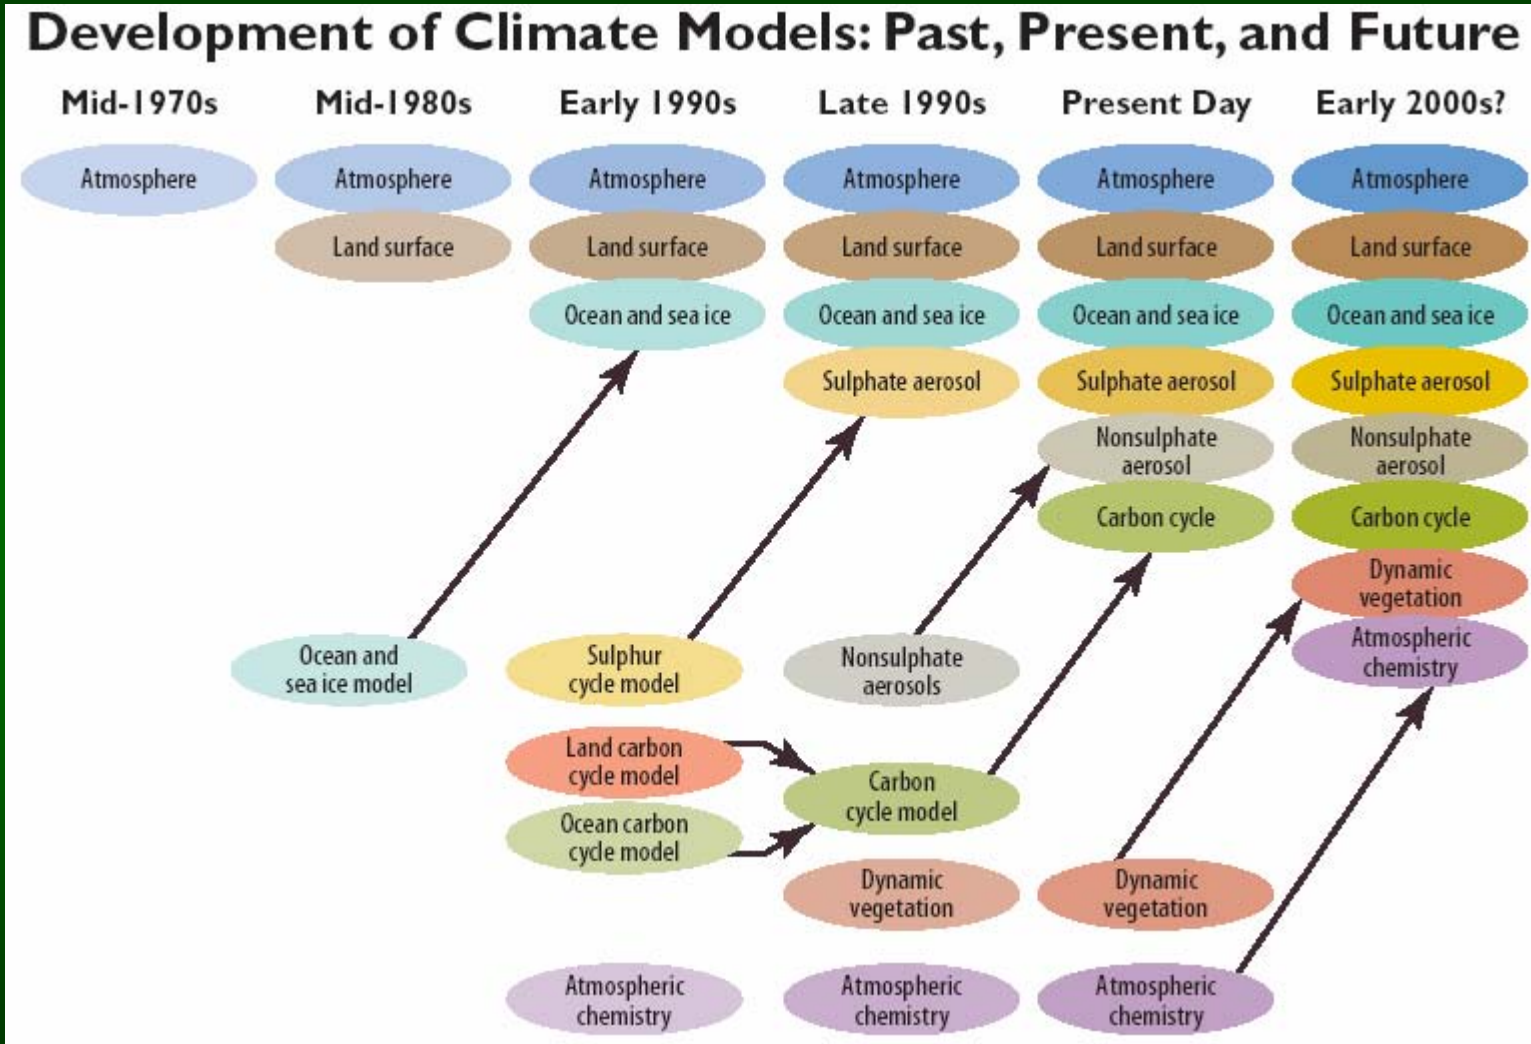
Development of Climate Models: Past, Present, and Future

Mid-1970s

Atmosphere

Mid-1980s

Atmosphere

Land surface

Ocean and sea ice model

Early 1990s

Atmosphere

Land surface

Ocean and sea ice

Sulphur cycle model

Land carbon cycle model

Ocean carbon cycle model

Atmospheric chemistry

Late 1990s

Atmosphere

Land surface

Ocean and sea ice

Sulphate aerosol

Nonsulphate aerosols

Carbon cycle model

Dynamic vegetation

Atmospheric chemistry

Present Day

Atmosphere

Land surface

Ocean and sea ice

Sulphate aerosol

Nonsulphate aerosol

Carbon cycle

Dynamic vegetation

Atmospheric chemistry

Early 2000s?

Atmosphere

Land surface

Ocean and sea ice

Sulphate aerosol

Nonsulphate aerosol

Carbon cycle

Dynamic vegetation

Atmospheric chemistry